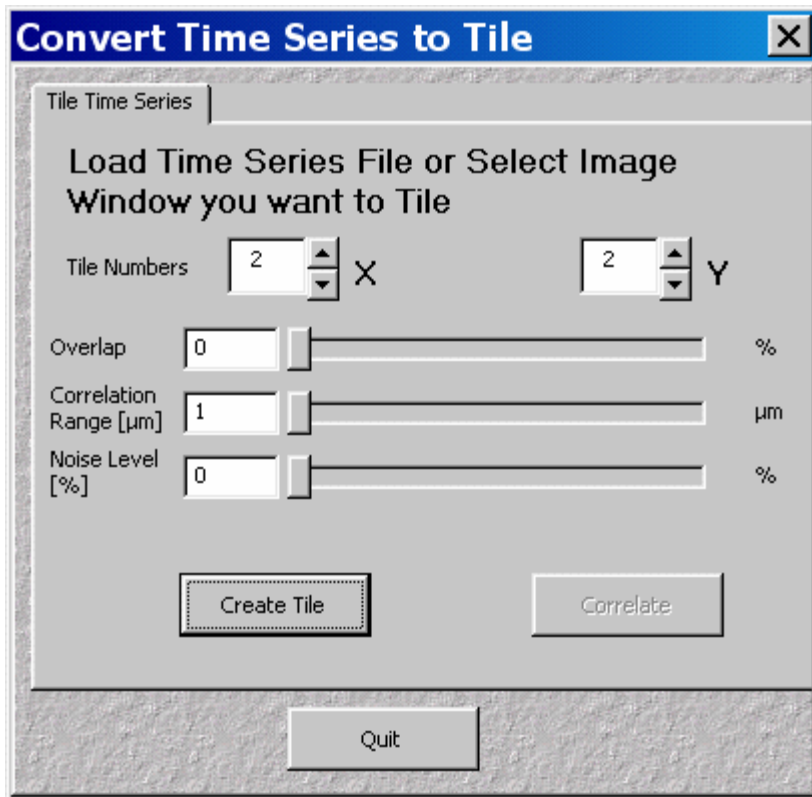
Convert Time Series to Tile

Tile Time Series

Load Time Series File or Select Image Window you want to Tile

Tile Numbers 2 X 2 Y

Overlap 0 %

Correlation Range [µm] 1 µm

Noise Level [%] 0 %

Create Tile

Correlate

Quit